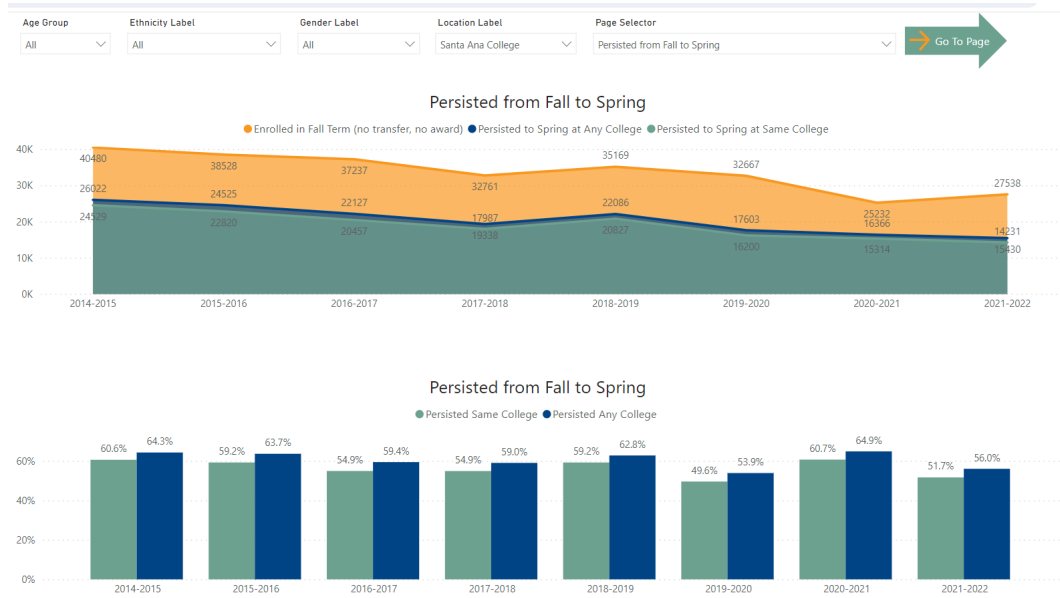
Age Group
All

Ethnicity Label
All

Gender Label
All

Location Label
Santa Ana College

Page Selector
Persisted from Fall to Spring

Go To Page

Persisted from Fall to Spring

Enrolled in Fall Term (no transfer, no award) Persisted to Spring at Any College Persisted to Spring at Same College

40K
30K
20K
10K
0K

40480
26022
24529

38528
24525
22820

37237
22127
20457

32761
17987
19338

35169
22086
20827

32667
17603
16200

25232
16366
15314

27538
14231
15430

2014-2015 2015-2016 2016-2017 2017-2018 2018-2019 2019-2020 2020-2021 2021-2022

Persisted from Fall to Spring

Persisted Same College Persisted Any College

60%
40%
20%
0%

| | Persisted Same College | Persisted Any College |
|---|---|---|
| 2014-2015 | 60.6% | 64.3% |
| 2015-2016 | 59.2% | 63.7% |
| 2016-2017 | 54.9% | 59.4% |
| 2017-2018 | 54.9% | 59.0% |
| 2018-2019 | 59.2% | 62.8% |
| 2019-2020 | 49.6% | 53.9% |
| 2020-2021 | 60.7% | 64.9% |
| 2021-2022 | 51.7% | 56.0% |